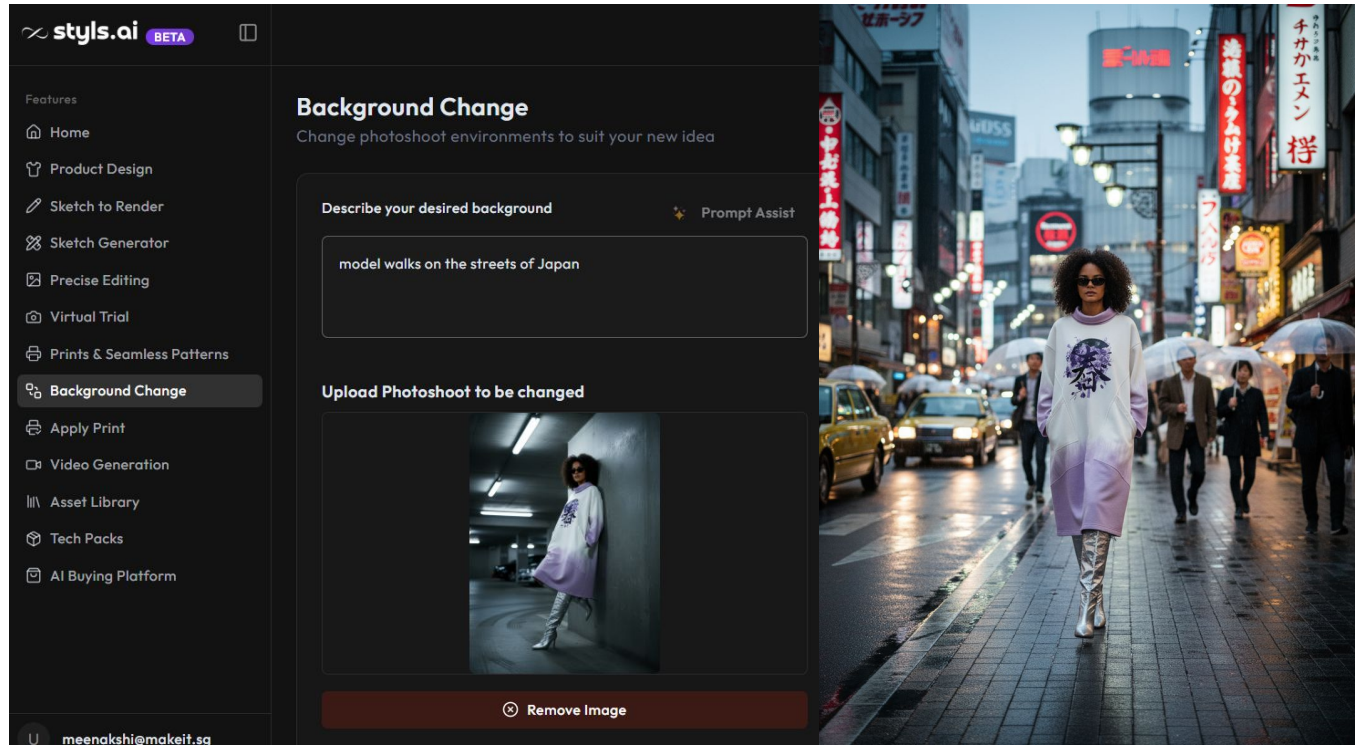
styls.ai BETA

Features

Home

Product Design

Sketch to Render

Sketch Generator

Precise Editing

Virtual Trial

Prints & Seamless Patterns

Background Change

Apply Print

Video Generation

Asset Library

Tech Packs

AI Buying Platform

U meenakshi@makeit.sg

Background Change

Change photoshoot environments to suit your new idea

Describe your desired background

Prompt Assist

model walks on the streets of Japan

Upload Photoshoot to be changed

Remove Image

チカカエメン